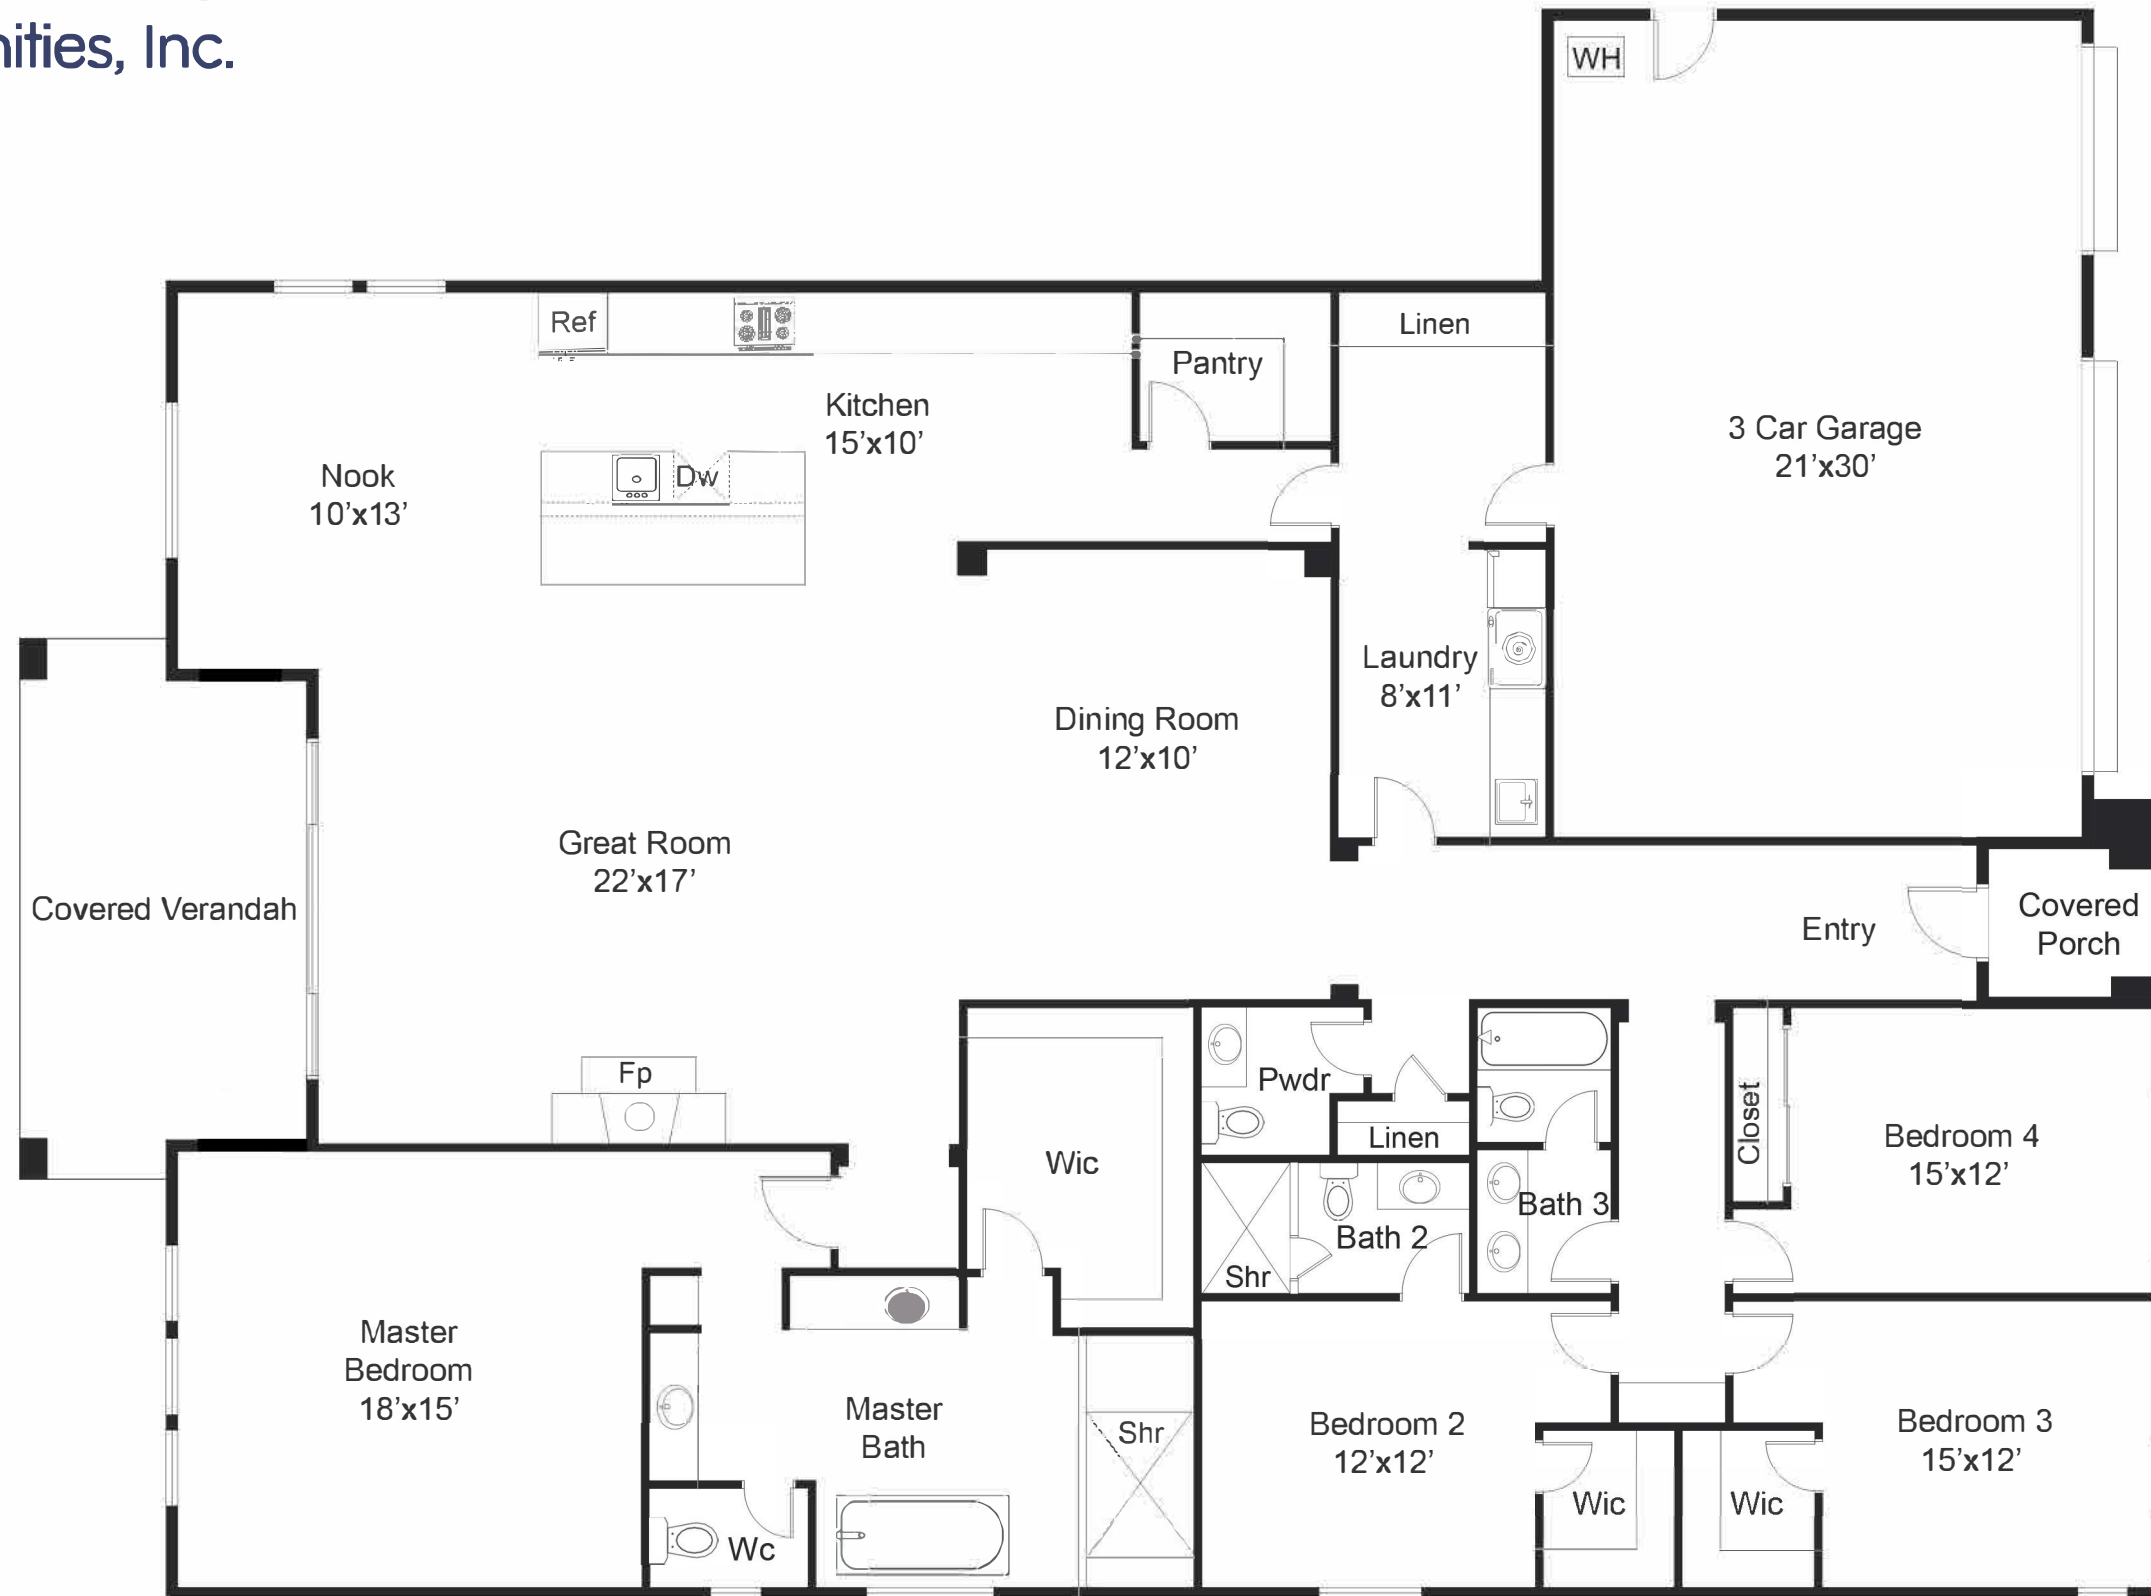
nities, Inc.

WH

Ref

Linen

Pantry

Kitchen
15'x10'

3 Car Garage
21'x30'

Nook
10'x13'

Dw

Laundry
8'x11'

Dining Room
12'x10'

Great Room
22'x17'

Covered Verandah

Entry

Covered
Porch

Fp

Pwdr

Linen

Wic

Closet

Bedroom 4
15'x12'

Bath 3

Bath 2

Shr

Master
Bedroom
18'x15'

Master
Bath

Shr

Bedroom 2
12'x12'

Bedroom 3
15'x12'

Wic

Wic

Wc